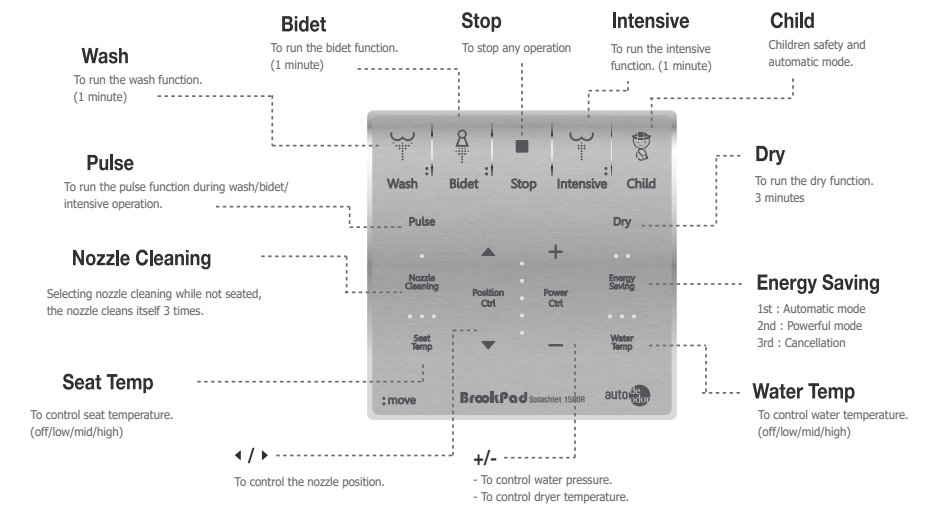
Bidet
To run the bidet function. (1 minute)

Stop
To stop any operation

Intensive
To run the intensive function. (1 minute)

Child
Children safety and automatic mode.

Wash
To run the wash function. (1 minute)

Pulse
To run the pulse function during wash/bidet/ intensive operation.

Nozzle Cleaning
Selecting nozzle cleaning while not seated, the nozzle cleans itself 3 times.

Seat Temp
To control seat temperature. (off/low/mid/high)

Dry
To run the dry function. 3 minutes

Energy Saving
1st : Automatic mode
2nd : Powerful mode
3rd : Cancellation

Water Temp
To control water temperature. (off/low/mid/high)

Wash Bidet Stop Intensive Child
Pulse Dry
Nozzle Cleaning
Position Ctrl
Power Ctrl
Energy Saving
Seat Temp
Water Temp
+
−
: move
BrookPad Splashlet 1500R
auto de odor

◂ / ▸
To control the nozzle position.

+/-
- To control water pressure.
- To control dryer temperature.